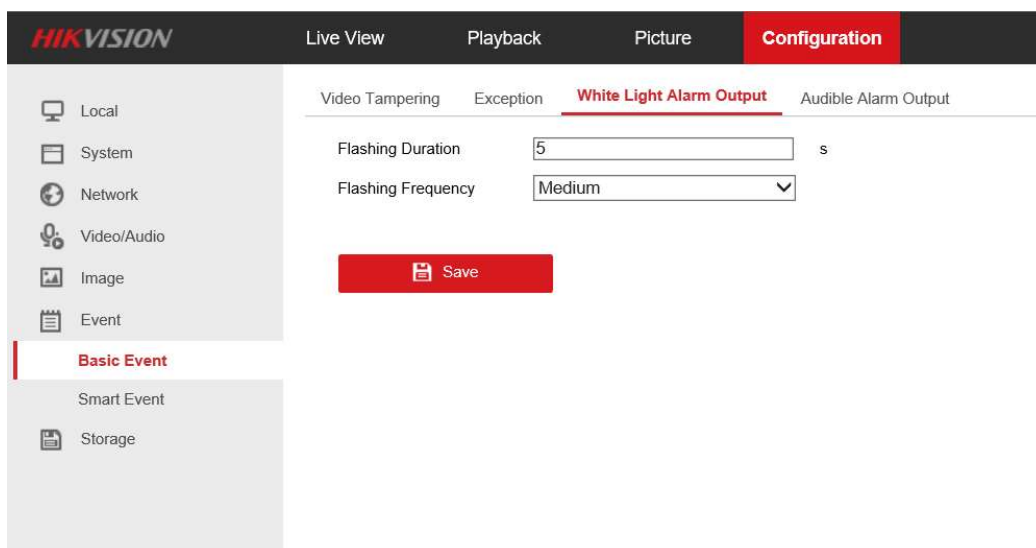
HIKVISION

Live View
Playback
Picture
Configuration

Local
System
Network
Video/Audio
Image
Event
Basic Event
Smart Event
Storage

Video Tampering
Exception
White Light Alarm Output
Audible Alarm Output

Flashing Duration
5
s
Flashing Frequency
Medium

Save